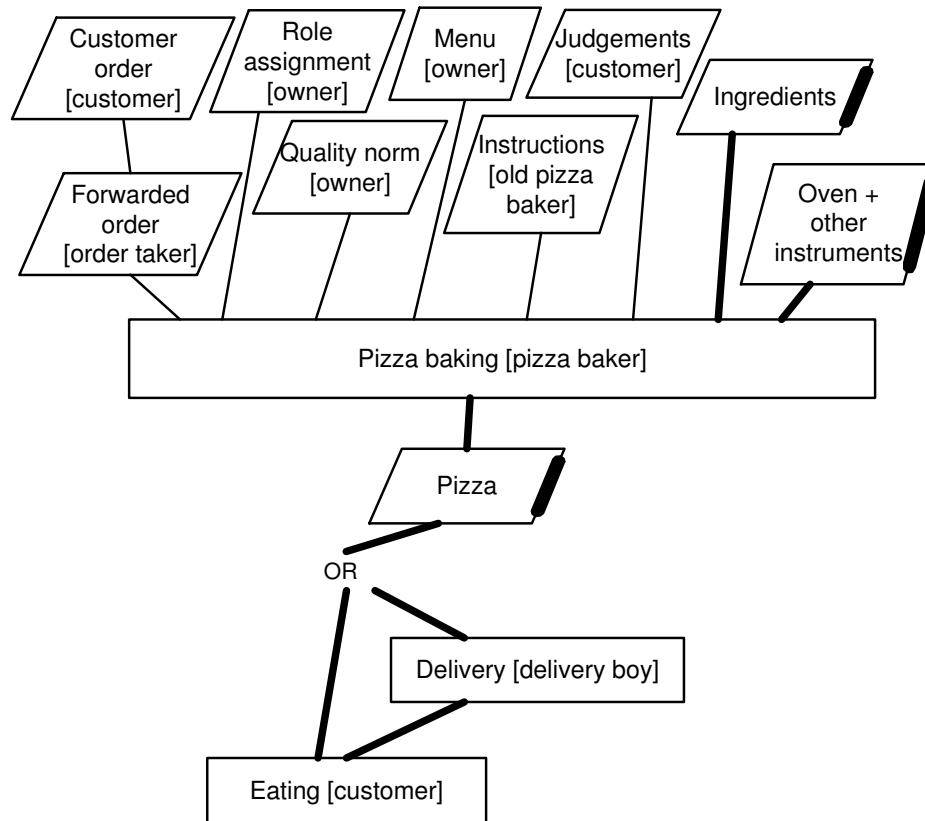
Customer order [customer]

Role assignment [owner]

Menu [owner]

Judgements [customer]

Ingredients

Quality norm [owner]

Instructions [old pizza baker]

Forwarded order [order taker]

Oven + other instruments

Pizza baking [pizza baker]

Pizza

OR

Delivery [delivery boy]

Eating [customer]